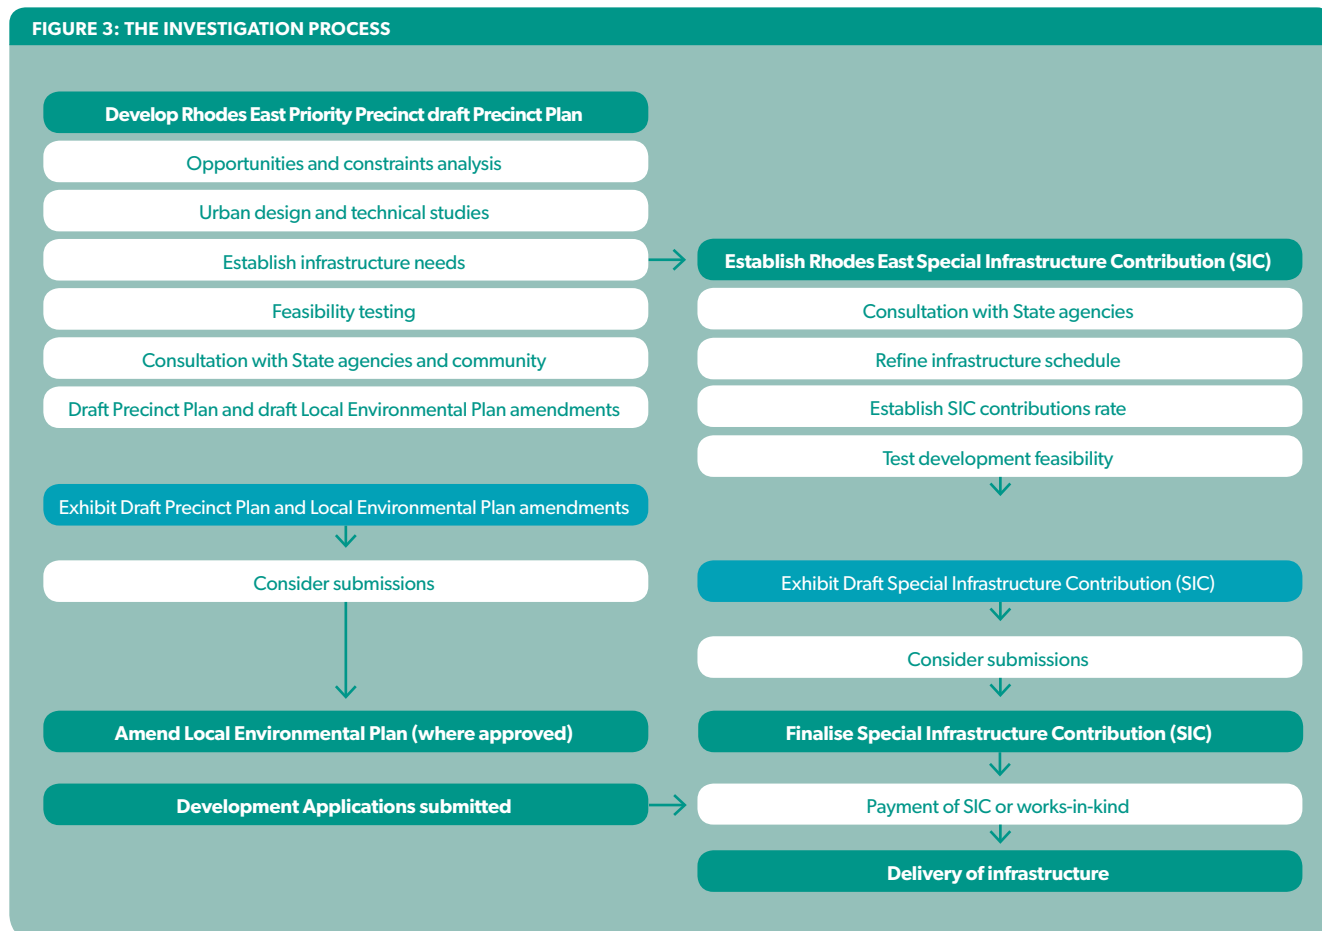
FIGURE 3: THE INVESTIGATION PROCESS

Develop Rhodes East Priority Precinct draft Precinct Plan

Opportunities and constraints analysis

Urban design and technical studies

Establish infrastructure needs

Feasibility testing

Consultation with State agencies and community

Draft Precinct Plan and draft Local Environmental Plan amendments

Exhibit Draft Precinct Plan and Local Environmental Plan amendments

Consider submissions

Amend Local Environmental Plan (where approved)

Development Applications submitted

Establish Rhodes East Special Infrastructure Contribution (SIC)

Consultation with State agencies

Refine infrastructure schedule

Establish SIC contributions rate

Test development feasibility

Exhibit Draft Special Infrastructure Contribution (SIC)

Consider submissions

Finalise Special Infrastructure Contribution (SIC)

Payment of SIC or works-in-kind

Delivery of infrastructure